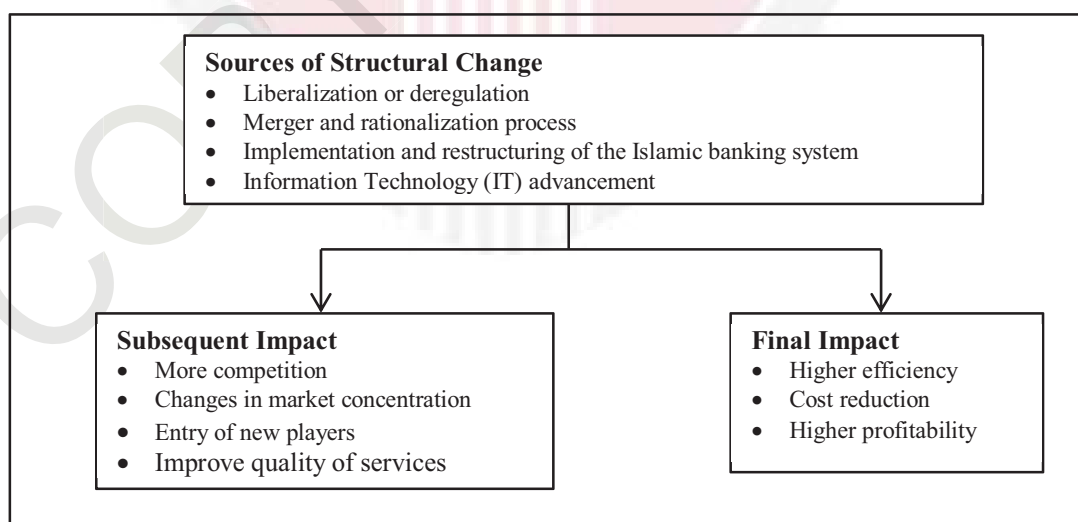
**Sources of Structural Change**
- Liberalization or deregulation
- Merger and rationalization process
- Implementation and restructuring of the Islamic banking system
- Information Technology (IT) advancement

**Subsequent Impact**
- More competition
- Changes in market concentration
- Entry of new players
- Improve quality of services

**Final Impact**
- Higher efficiency
- Cost reduction
- Higher profitability